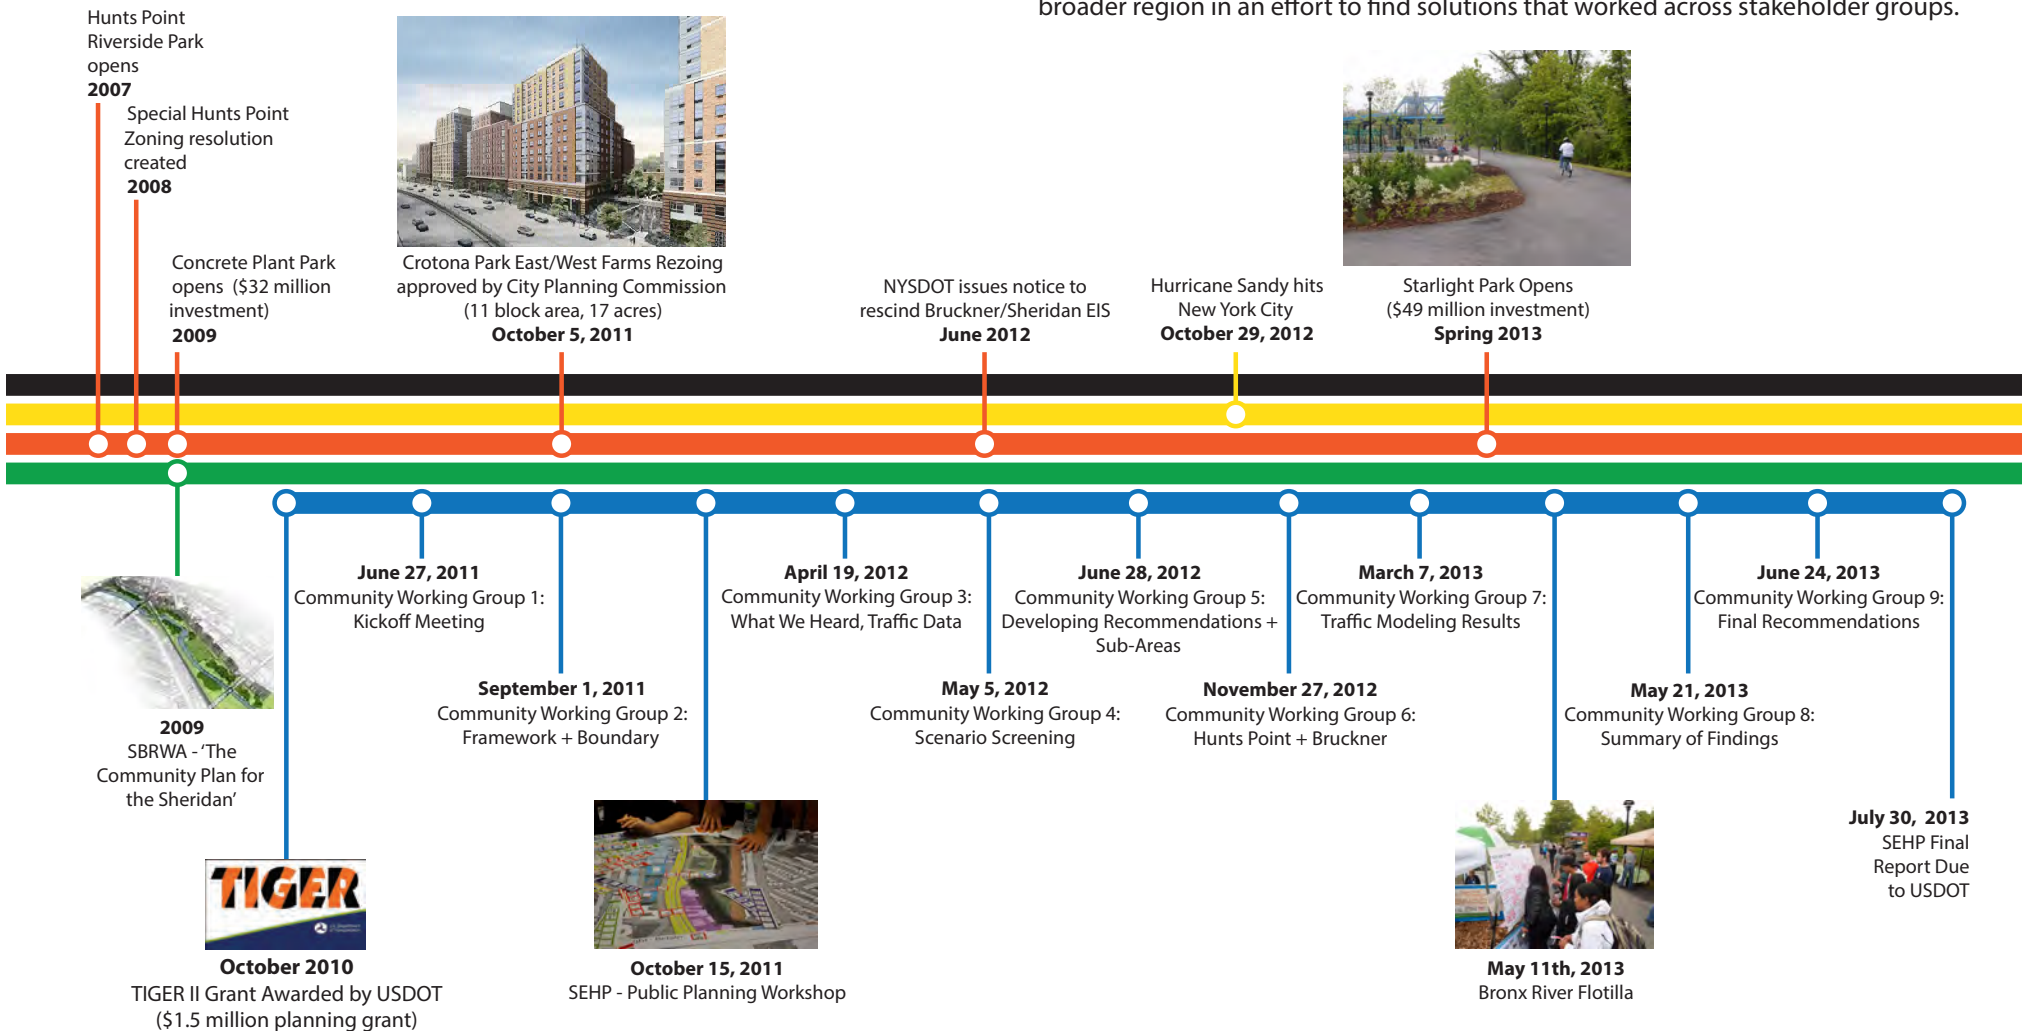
broader region in an effort to find solutions that worked across stakeholder groups.

Hunts Point Riverside Park opens
**2007**

Special Hunts Point Zoning resolution created
**2008**

Concrete Plant Park opens ($32 million investment)
**2009**

Crotona Park East/West Farms Rezoning approved by City Planning Commission (11 block area, 17 acres)
**October 5, 2011**

NYSDOT issues notice to rescind Bruckner/Sheridan EIS
**June 2012**

Hurricane Sandy hits New York City
**October 29, 2012**

Starlight Park Opens ($49 million investment)
**Spring 2013**

**June 27, 2011**
Community Working Group 1: Kickoff Meeting

**April 19, 2012**
Community Working Group 3: What We Heard, Traffic Data

**June 28, 2012**
Community Working Group 5: Developing Recommendations + Sub-Areas

**March 7, 2013**
Community Working Group 7: Traffic Modeling Results

**June 24, 2013**
Community Working Group 9: Final Recommendations

**2009**
SBRWA - 'The Community Plan for the Sheridan'

**September 1, 2011**
Community Working Group 2: Framework + Boundary

**May 5, 2012**
Community Working Group 4: Scenario Screening

**November 27, 2012**
Community Working Group 6: Hunts Point + Bruckner

**May 21, 2013**
Community Working Group 8: Summary of Findings

**July 30, 2013**
SEHP Final Report Due to USDOT

TIGER

**October 2010**
TIGER II Grant Awarded by USDOT ($1.5 million planning grant)

**October 15, 2011**
SEHP - Public Planning Workshop

**May 11th, 2013**
Bronx River Flotilla